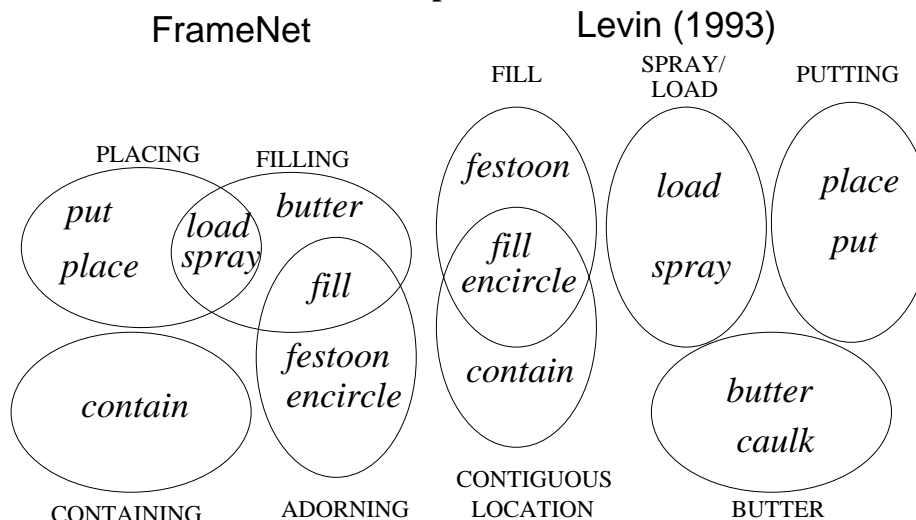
FrameNet

PLACING

FILLING

put

place

load

spray

butter

fill

festoon

encircle

contain

CONTAINING

ADORNING

Levin (1993)

FILL

SPRAY/ LOAD

PUTTING

festoon

fill

encircle

contain

load

spray

place

put

butter

caulk

CONTIGUOUS LOCATION

BUTTER